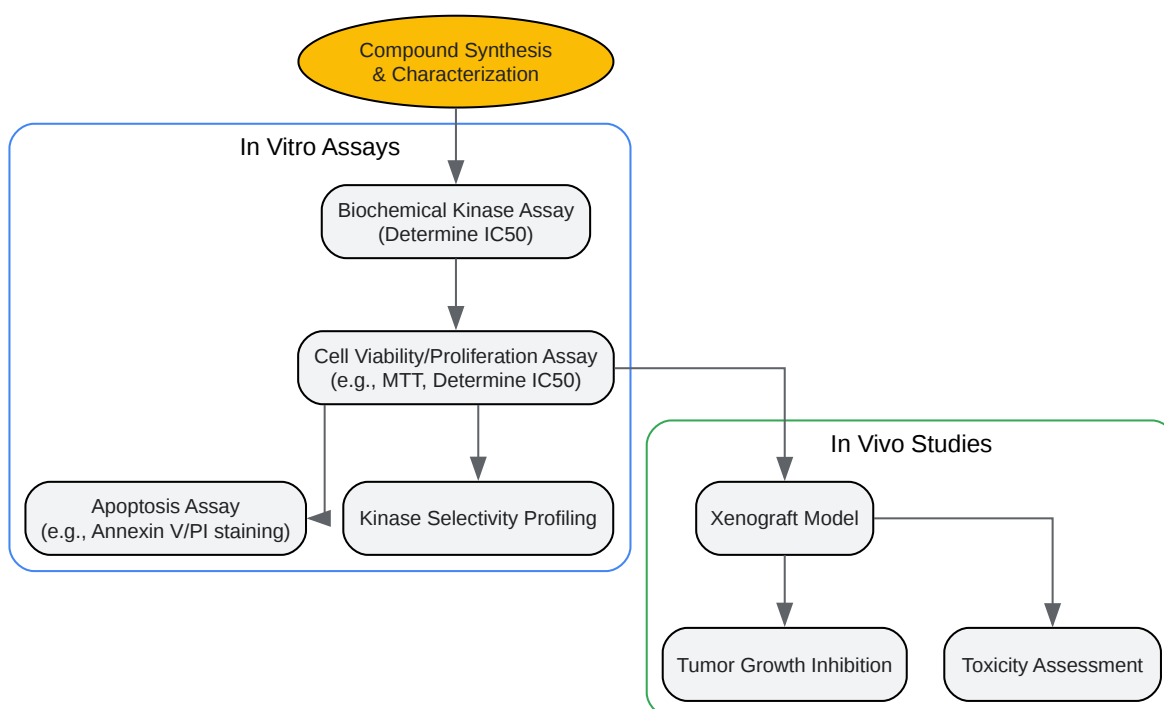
Compound Synthesis & Characterization

In Vitro Assays

Biochemical Kinase Assay (Determine IC50)

Cell Viability/Proliferation Assay (e.g., MTT, Determine IC50)

Apoptosis Assay (e.g., Annexin V/PI staining)

Kinase Selectivity Profiling

In Vivo Studies

Xenograft Model

Tumor Growth Inhibition

Toxicity Assessment